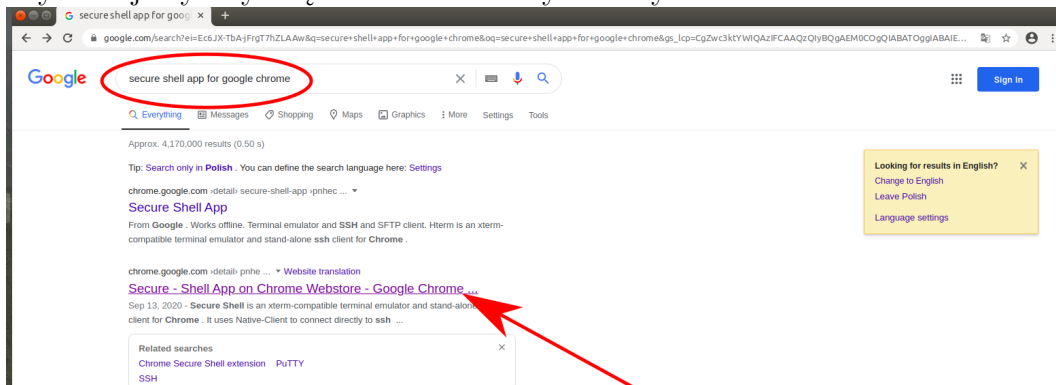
secure shell app for goog ×

google.com/search?ei=Ec6JX-TbA-jFrgT7hZLAAw&q=secure+shell+app+for+google+chrome&oq=secure+shell+app+for+google+chrome&gs_lcp=CgZwc3ktYWIQAzIFCAAQzQIyBQgAEM0COgQIABATOggIABAIE...

Google

secure shell app for google chrome

Sign In

Everything Messages Shopping Maps Graphics More Settings Tools

Approx. 4,170,000 results (0.50 s)

Tip: Search only in Polish . You can define the search language here: Settings

Looking for results in English?
Change to English
Leave Polish
Language settings

chrome.google.com › detail› secure-shell-app ›pnhec ...

Secure Shell App

From Google . Works offline. Terminal emulator and SSH and SFTP client. Hterm is an xterm-compatible terminal emulator and stand-alone ssh client for Chrome .

chrome.google.com › detail› pnhe ... Website translation

Secure - Shell App on Chrome Webstore - Google Chrome ...

Sep 13, 2020 - Secure Shell is an xterm-compatible terminal emulator and stand-alone client for Chrome . It uses Native-Client to connect directly to ssh ...

Related searches
Chrome Secure Shell extension PuTTY
SSH